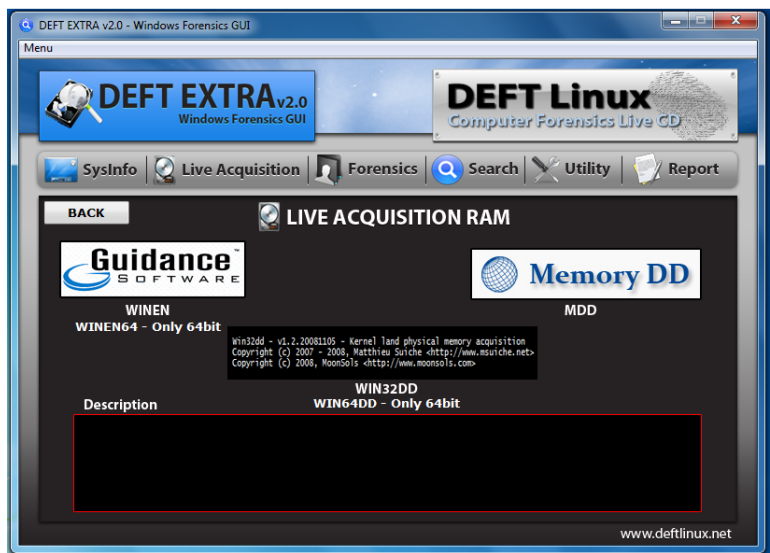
DEFT EXTRA v2.0 - Windows Forensics GUI

Menu

DEFT EXTRA v2.0
Windows Forensics GUI

DEFT Linux
Computer Forensics Live CD

SysInfo | Live Acquisition | Forensics | Search | Utility | Report

BACK

LIVE ACQUISITION RAM

Guidance™
SOFTWARE

WINEN
WINEN64 - Only 64bit

Memory DD

MDD

Win32dd - v1.2.20081105 - Kernel land physical memory acquisition
Copyright (c) 2007 - 2008, Matthieu Suiche <http://www.msuiche.net>
Copyright (c) 2008, MoonSols <http://www.moonsols.com>

WIN32DD
WIN64DD - Only 64bit

Description

www.deftlinux.net